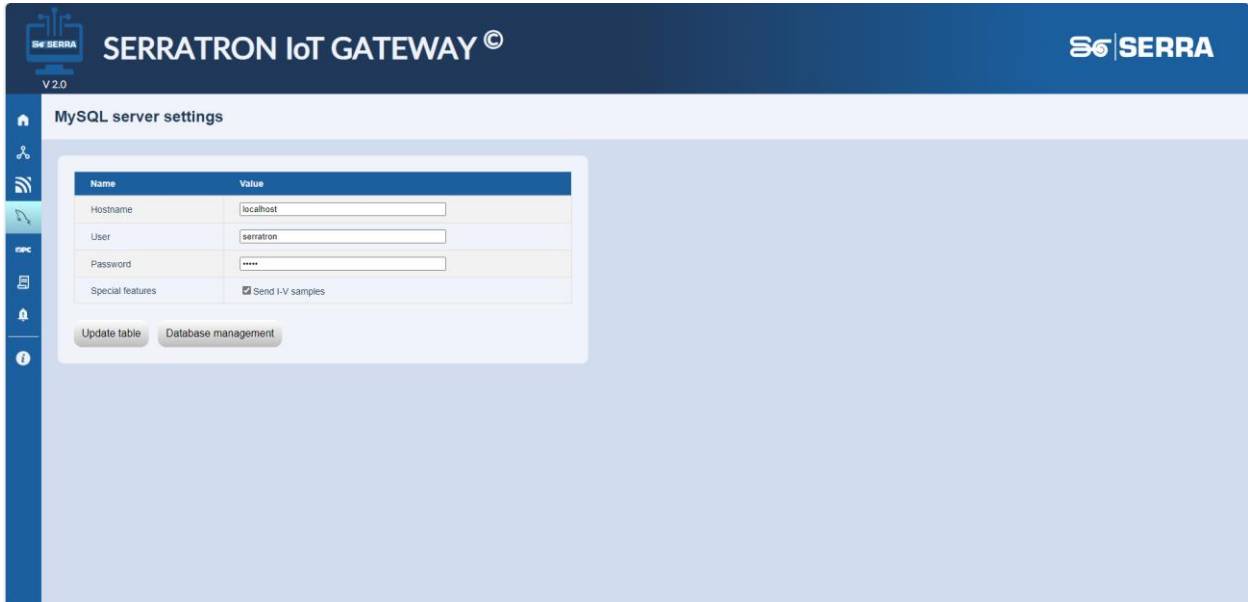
SERRA
V 2.0

SERRATRON IoT GATEWAY ©

SERRA

OPC

MySQL server settings

| Name | Value |
|---|---|
| Hostname | localhost |
| User | serratron |
| Password | ••••• |
| Special features | Send I-V samples |

Update table

Database management